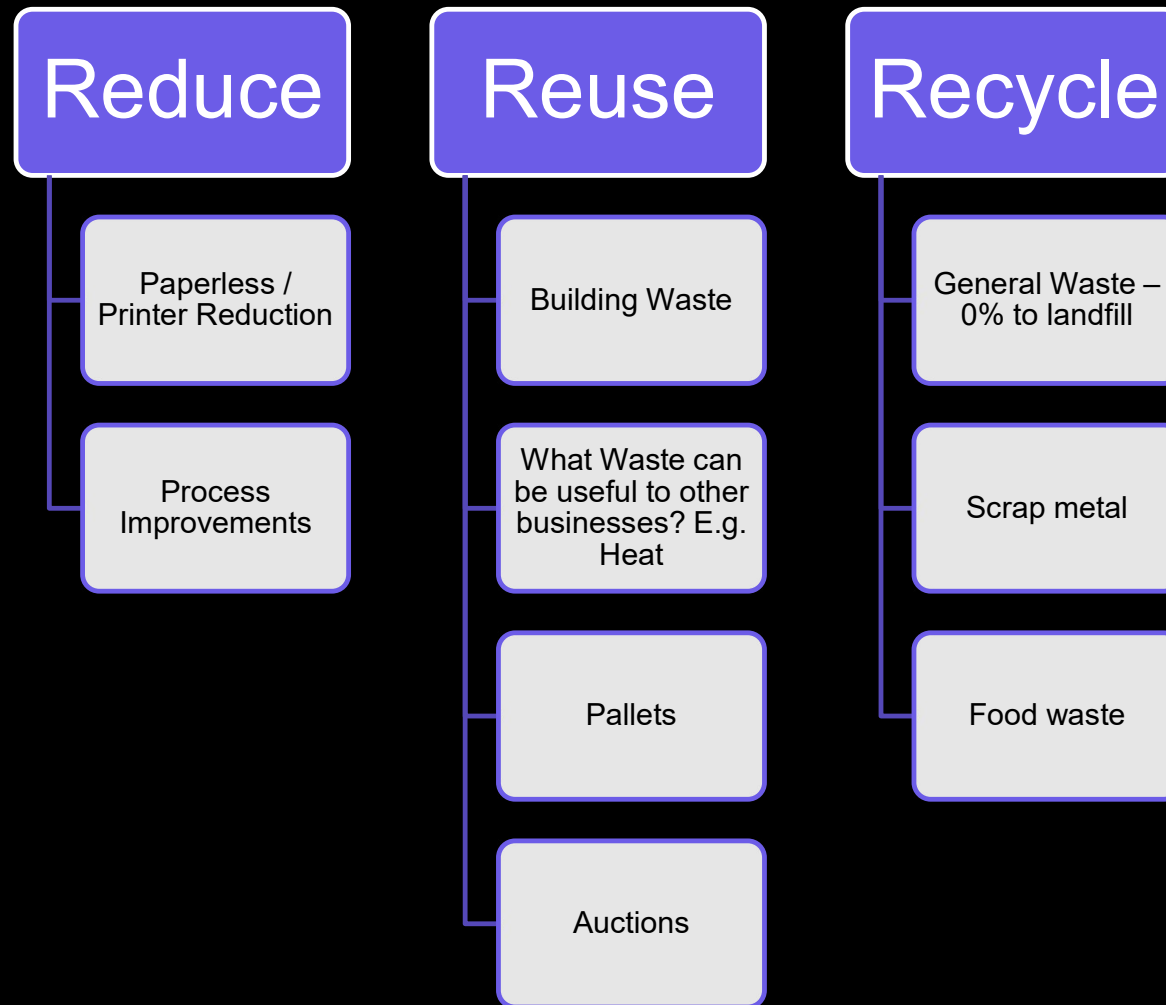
Reduce

Paperless / Printer Reduction

Process Improvements

Reuse

Building Waste

What Waste can be useful to other businesses? E.g. Heat

Pallets

Auctions

Recycle

General Waste – 0% to landfill

Scrap metal

Food waste